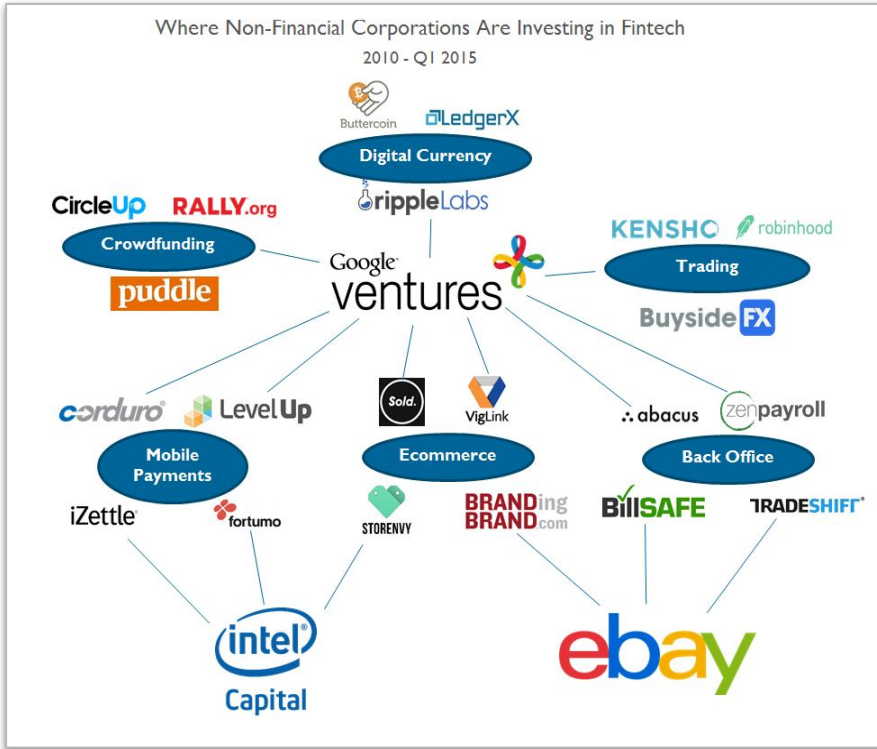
Where Non-Financial Corporations Are Investing in Fintech
2010 - Q1 2015

Buttercoin
LedgerX
Digital Currency
rippleLabs

CircleUp
RALLY.org
Crowdfunding
puddle

Google ventures

KENSHO
robinhood
Trading
BuysideFX

corduro
LevelUp
Mobile Payments
iZettle
fortumo

Sold.
VigLink
Ecommerce
STORENVY
BRANDing BRAND.com

abacus
zenpayroll
Back Office
BillSAFE
TRADESHIFT

intel Capital

ebay